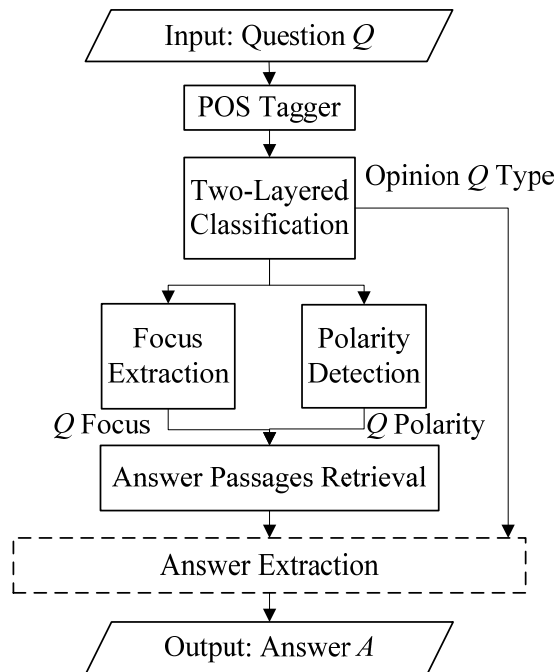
Input: Question $Q$

POS Tagger

Two-Layered Classification

Opinion $Q$ Type

Focus Extraction

Polarity Detection

$Q$ Focus

$Q$ Polarity

Answer Passages Retrieval

Answer Extraction

Output: Answer $A$